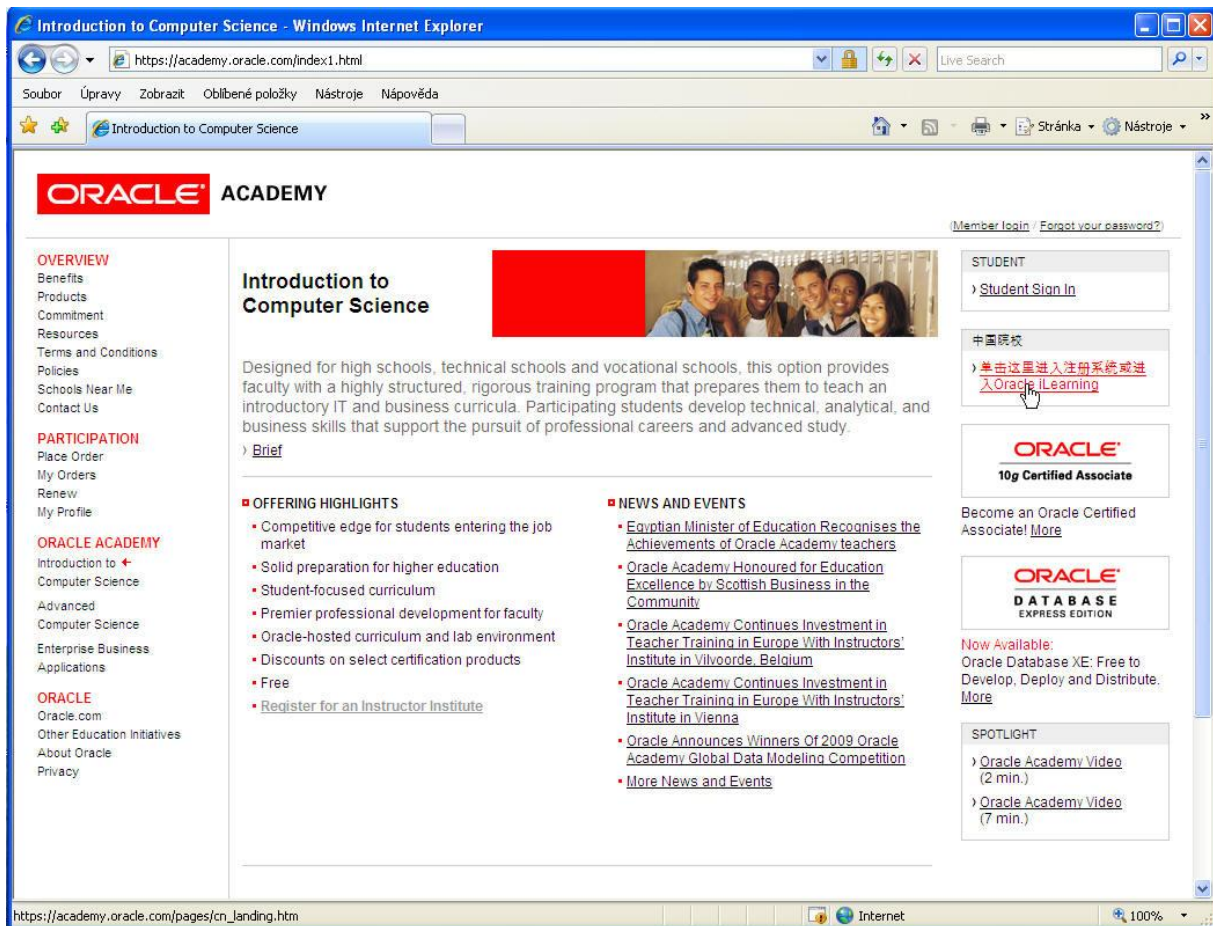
Introduction to Computer Science - Windows Internet Explorer

https://academy.oracle.com/index1.html

Live Search

Soubor Úpravy Zobrazit Oblíbené položky Nástroje Nápověda

Introduction to Computer Science

Stránka Nástroje

ORACLE ACADEMY

(Member login / Forgot your password?)

OVERVIEW
Benefits
Products
Commitment
Resources
Terms and Conditions
Policies
Schools Near Me
Contact Us

PARTICIPATION
Place Order
My Orders
Renew
My Profile

ORACLE ACADEMY
Introduction to Computer Science
Advanced Computer Science
Enterprise Business Applications

ORACLE
Oracle.com
Other Education Initiatives
About Oracle
Privacy

Introduction to Computer Science

Designed for high schools, technical schools and vocational schools, this option provides faculty with a highly structured, rigorous training program that prepares them to teach an introductory IT and business curricula. Participating students develop technical, analytical, and business skills that support the pursuit of professional careers and advanced study.

Brief

OFFERING HIGHLIGHTS
- Competitive edge for students entering the job market
- Solid preparation for higher education
- Student-focused curriculum
- Premier professional development for faculty
- Oracle-hosted curriculum and lab environment
- Discounts on select certification products
- Free
- Register for an Instructor Institute

NEWS AND EVENTS
- Egyptian Minister of Education Recognises the Achievements of Oracle Academy teachers
- Oracle Academy Honoured for Education Excellence by Scottish Business in the Community
- Oracle Academy Continues Investment in Teacher Training in Europe With Instructors' Institute in Vilvoorde, Belgium
- Oracle Academy Continues Investment in Teacher Training in Europe With Instructors' Institute in Vienna
- Oracle Announces Winners Of 2009 Oracle Academy Global Data Modeling Competition
- More News and Events

STUDENT
Student Sign In

中国院校
单击这里进入注册系统或进入Oracle iLearning

ORACLE
10g Certified Associate

Become an Oracle Certified Associate! More

ORACLE
DATABASE
EXPRESS EDITION

Now Available:
Oracle Database XE: Free to Develop, Deploy and Distribute. More

SPOTLIGHT
Oracle Academy Video (2 min.)
Oracle Academy Video (7 min.)

https://academy.oracle.com/pages/cn_landing.htm

Internet

100%